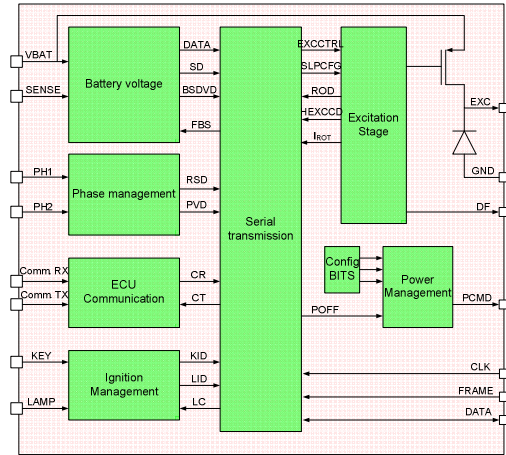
VBAT
SENSE
Battery voltage
DATA
SD
BSDVD
FBS
PH1
PH2
Phase management
RSD
PVD
Comm RX
Comm TX
ECU Communication
CR
CT
KEY
LAMP
Ignition Management
KID
LID
LC
Serial transmission
EXCCTRL
SLPCFG
ROD
HEXCCD
$I_{ROT}$
Excitation Stage
EXC
GND
DF
Config BITS
Power Management
POFF
PCMD
CLK
FRAME
DATA